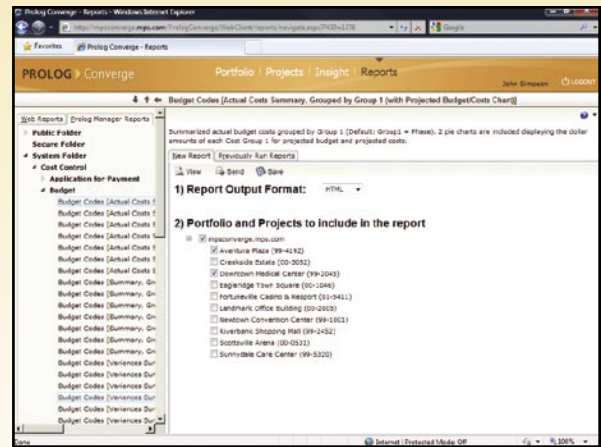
Prolog Converge - Reports - Windows Internet Explorer

http://mpsconverge.mps.com/PrologConverge/WebClient/reports/navigate.aspx?PKID=1278

Google

Favorites

Prolog Converge - Reports

PROLOG | Converge

Portfolio | Projects | Insight | Reports

John Simpson

LOGOUT

Budget Codes [Actual Costs Summary, Grouped by Group 1 (with Projected Budget/Costs Chart)]

Web Reports | Prolog Manager Reports

Public Folder
Secure Folder
System Folder
Cost Control
Application for Payment
Budget
Budget Codes [Actual Costs S
Budget Codes [Actual Costs S
Budget Codes [Actual Costs S
Budget Codes [Actual Costs S
Budget Codes [Actual Costs S
Budget Codes [Actual Costs S
Budget Codes [Summary, Gr
Budget Codes [Summary, Gr
Budget Codes [Summary, Gr
Budget Codes [Summary, Gr
Budget Codes [Summary, Gr
Budget Codes [Summary, Gr
Budget Codes [Variances Sur
Budget Codes [Variances Sur
Budget Codes [Variances Sur
Budget Codes [Variances Sur
Budget Codes [Variances Sur

Summarized actual budget costs grouped by Group 1 (Default: Group1 = Phase). 2 pie charts are included displaying the dollar amounts of each Cost Group 1 for projected budget and projected costs.

New Report | Previously Run Reports

View | Send | Save

1) Report Output Format: HTML

2) Portfolio and Projects to include in the report

mpsconverge.mps.com
Aventura Plaza (99-4192)
Creekside Estate (00-3052)
Downtown Medical Center (99-2043)
Eagleridge Town Square (00-1046)
Fortuneville Casino & Resort (01-3411)
Landmark Office Building (03-2065)
Newtown Convention Center (99-1001)
Riverbank Shopping Mall (99-2452)
Scottsville Arena (00-0531)
Sunnydale Care Center (99-5320)

Done

Internet | Protected Mode: Off

100%